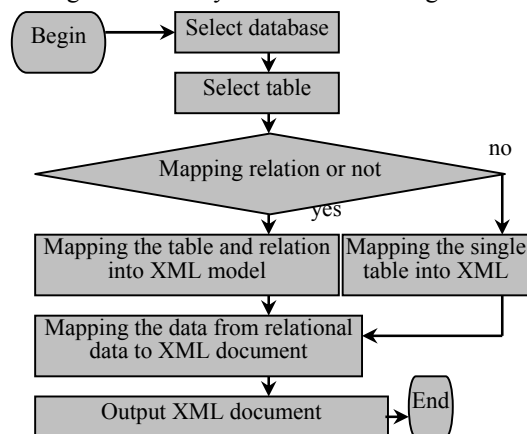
Begin

Select database

Select table

Mapping relation or not

no

yes

Mapping the table and relation into XML model

Mapping the single table into XML

Mapping the data from relational data to XML document

Output XML document

End